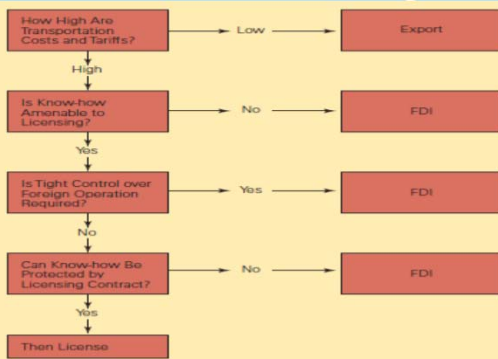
How High Are Transportation Costs and Tariffs?

Low

Export

High

Is Know-how Amenable to Licensing?

No

FDI

Yes

Is Tight Control over Foreign Operation Required?

Yes

FDI

No

Can Know-how Be Protected by Licensing Contract?

No

FDI

Yes

Then License